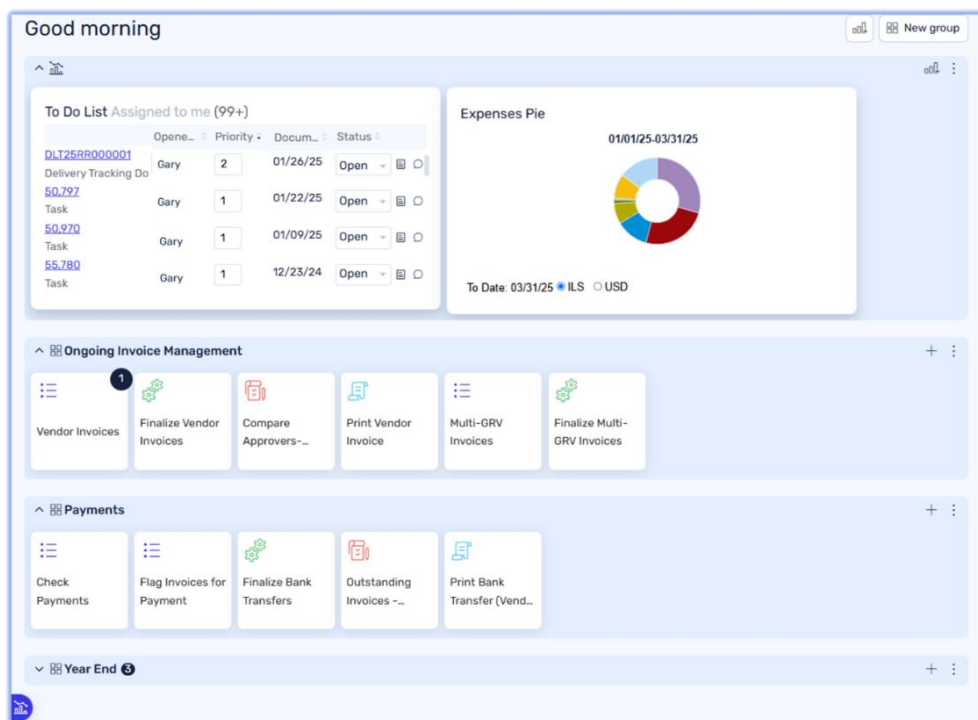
Good morning

New group

To Do List Assigned to me (99+)

| | Opene... | Priority | Docum... | Status |
|---|---|---|---|---|
| DLT25RR000001 Delivery Tracking Do | Gary | 2 | 01/26/25 | Open |
| 50,797 Task | Gary | 1 | 01/22/25 | Open |
| 50,970 Task | Gary | 1 | 01/09/25 | Open |
| 55,780 Task | Gary | 1 | 12/23/24 | Open |

Expenses Pie

01/01/25-03/31/25

To Date: 03/31/25 ILS USD

Ongoing Invoice Management

1

Vendor Invoices

Finalize Vendor Invoices

Compare Approvers-...

Print Vendor Invoice

Multi-GRV Invoices

Finalize Multi-GRV Invoices

Payments

Check Payments

Flag Invoices for Payment

Finalize Bank Transfers

Outstanding Invoices -...

Print Bank Transfer (Vend...

Year End 3